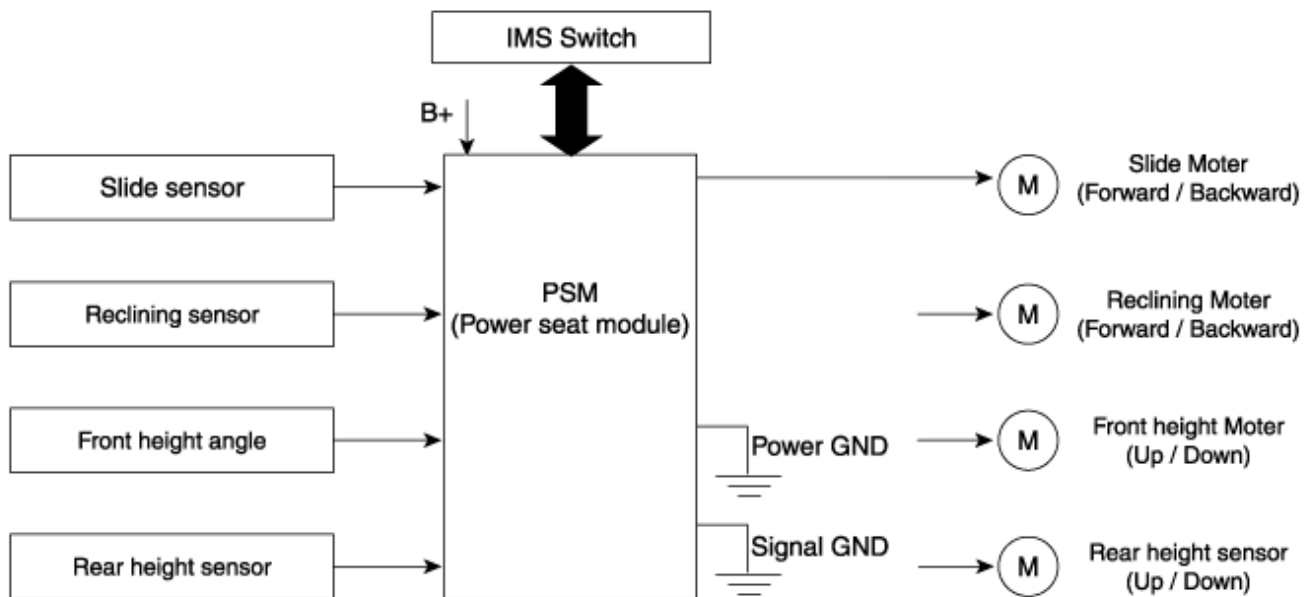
IMS Switch

B+

Slide sensor

Reclining sensor

Front height angle

Rear height sensor

PSM
(Power seat module)

Power GND

Signal GND

M
Slide Moter
(Forward / Backward)

M
Reclining Moter
(Forward / Backward)

M
Front height Moter
(Up / Down)

M
Rear height sensor
(Up / Down)